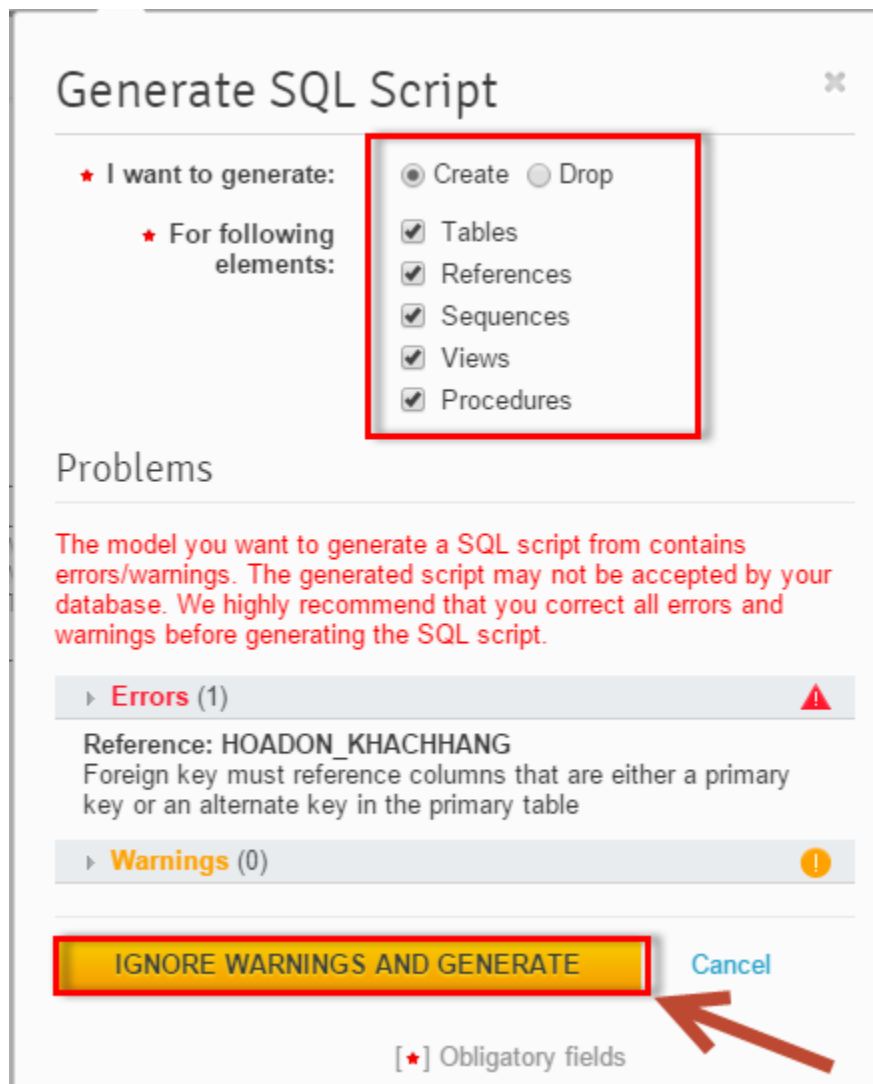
Generate SQL Script

× 

★ I want to generate: Create Drop

★ For following elements: Tables References Sequences Views Procedures

Problems

The model you want to generate a SQL script from contains errors/warnings. The generated script may not be accepted by your database. We highly recommend that you correct all errors and warnings before generating the SQL script.

Errors (1)

Reference: HOADON_KHACHHANG
Foreign key must reference columns that are either a primary key or an alternate key in the primary table

Warnings (0)

IGNORE WARNINGS AND GENERATE

Cancel

[★] Obligatory fields